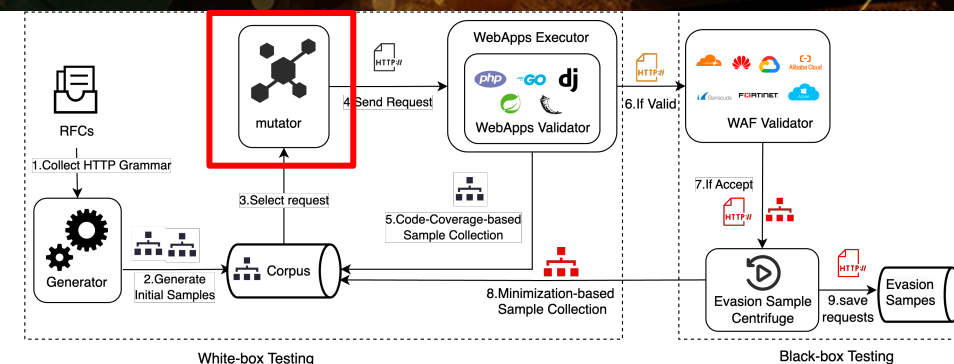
RFCs

1.Collect HTTP Grammar

Generator

2.Generate Initial Samples

mutator

3.Select request

Corpus

HTTP://

4.Send Request

WebApps Executor

php GO dj

WebApps Validator

5.Code-Coverage-based Sample Collection

HTTP://

6.If Valid

Alibaba Cloud

Barracuda FORTINET

WAF Validator

7.If Accept

HTTP://

8.Minimization-based Sample Collection

Evasion Sample Centrifuge

HTTP://

9.save requests

Evasion Sampes

White-box Testing

Black-box Testing